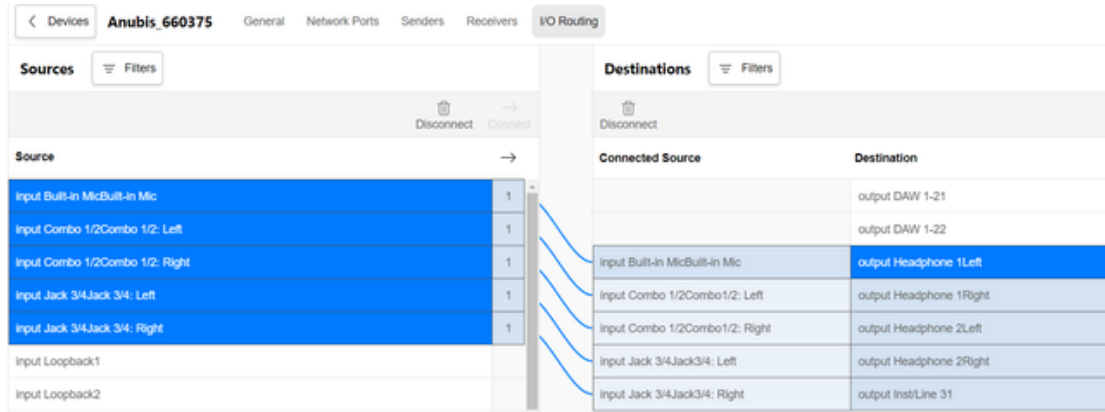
< Devices Anubis_660375 General Network Ports Senders Receivers I/O Routing

Sources Filters

Disconnect Connect

| Source | → |
|---|---|
| input Built-in MicBuilt-in Mic | 1 |
| input Combo 1/2Combo 1/2: Left | 1 |
| input Combo 1/2Combo 1/2: Right | 1 |
| input Jack 3/4Jack 3/4: Left | 1 |
| input Jack 3/4Jack 3/4: Right | 1 |
| input Loopback1 | |
| input Loopback2 | |

Destinations Filters

Disconnect

| Connected Source | Destination |
|---|---|
| | output DAW 1-21 |
| | output DAW 1-22 |
| input Built-in MicBuilt-in Mic | output Headphone 1Left |
| input Combo 1/2Combo1/2: Left | output Headphone 1Right |
| input Combo 1/2Combo1/2: Right | output Headphone 2Left |
| input Jack 3/4Jack3/4: Left | output Headphone 2Right |
| input Jack 3/4Jack3/4: Right | output Inst/Line 31 |